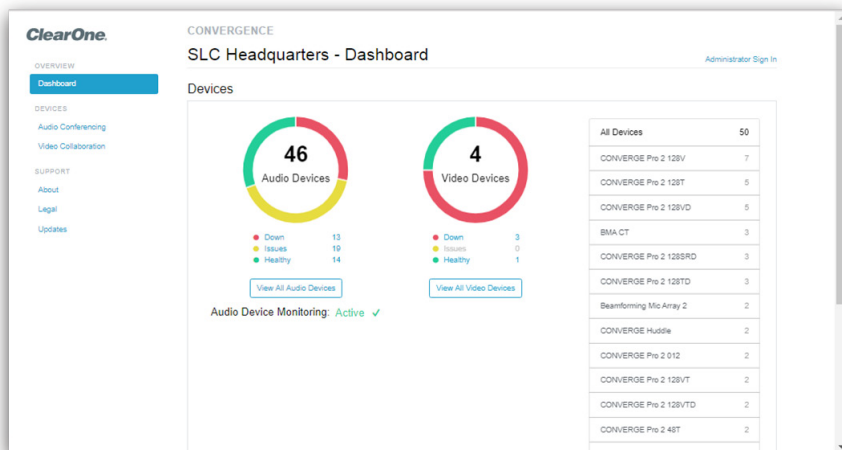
ClearOne.

OVERVIEW
Dashboard

DEVICES
Audio Conferencing
Video Collaboration

SUPPORT
About
Legal
Updates

CONVERGENCE

SLC Headquarters - Dashboard

Administrator Sign In

Devices

46
Audio Devices

Down 13
Issues 19
Healthy 14

View All Audio Devices

4
Video Devices

Down 3
Issues 0
Healthy 1

View All Video Devices

Audio Device Monitoring: Active ✓

| All Devices | 50 |
|---|---|
| CONVERGE Pro 2 128V | 7 |
| CONVERGE Pro 2 128T | 5 |
| CONVERGE Pro 2 128VD | 5 |
| BMA CT | 3 |
| CONVERGE Pro 2 128SRD | 3 |
| CONVERGE Pro 2 128TD | 3 |
| Beamforming Mic Array 2 | 2 |
| CONVERGE Huddle | 2 |
| CONVERGE Pro 2 012 | 2 |
| CONVERGE Pro 2 128VT | 2 |
| CONVERGE Pro 2 128VTD | 2 |
| CONVERGE Pro 2 48T | 2 |